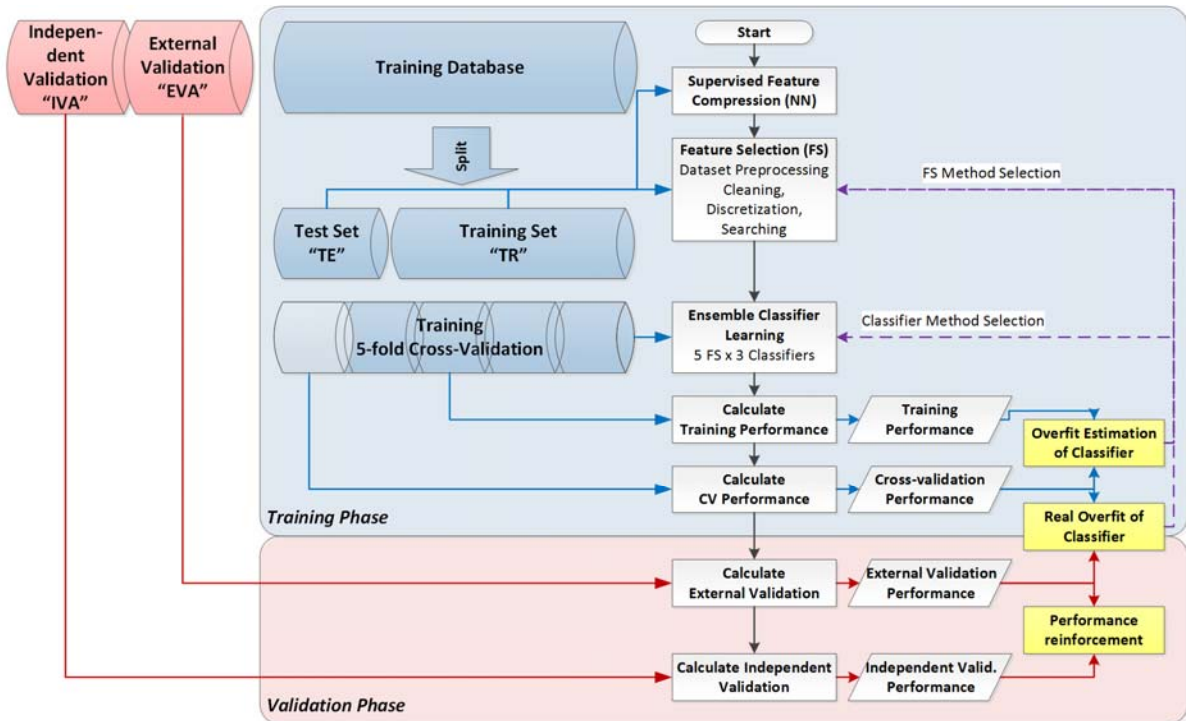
Independent Validation "IVA"

External Validation "EVA"

Training Database

Split

Test Set "TE"

Training Set "TR"

Training 5-fold Cross-Validation

Start

Supervised Feature Compression (NN)

Feature Selection (FS) Dataset Preprocessing Cleaning, Discretization, Searching

FS Method Selection

Ensemble Classifier Learning 5 FS x 3 Classifiers

Classifier Method Selection

Calculate Training Performance

Training Performance

Overfit Estimation of Classifier

Calculate CV Performance

Cross-validation Performance

Training Phase

Real Overfit of Classifier

Calculate External Validation

External Validation Performance

Performance reinforcement

Calculate Independent Validation

Independent Valid. Performance

Validation Phase